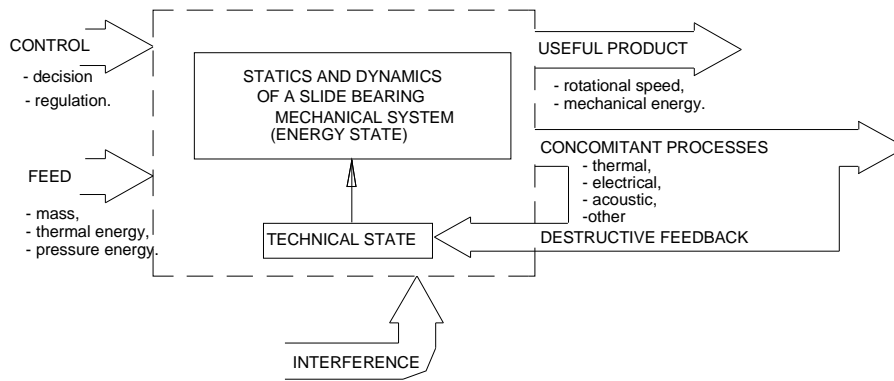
CONTROL
- decision
- regulation.

STATICS AND DYNAMICS OF A SLIDE BEARING MECHANICAL SYSTEM (ENERGY STATE)

USEFUL PRODUCT
- rotational speed,
- mechanical energy.

FEED
- mass,
- thermal energy,
- pressure energy.

CONCOMITANT PROCESSES
- thermal,
- electrical,
- acoustic,
-other

TECHNICAL STATE

DESTRUCTIVE FEEDBACK

INTERFERENCE